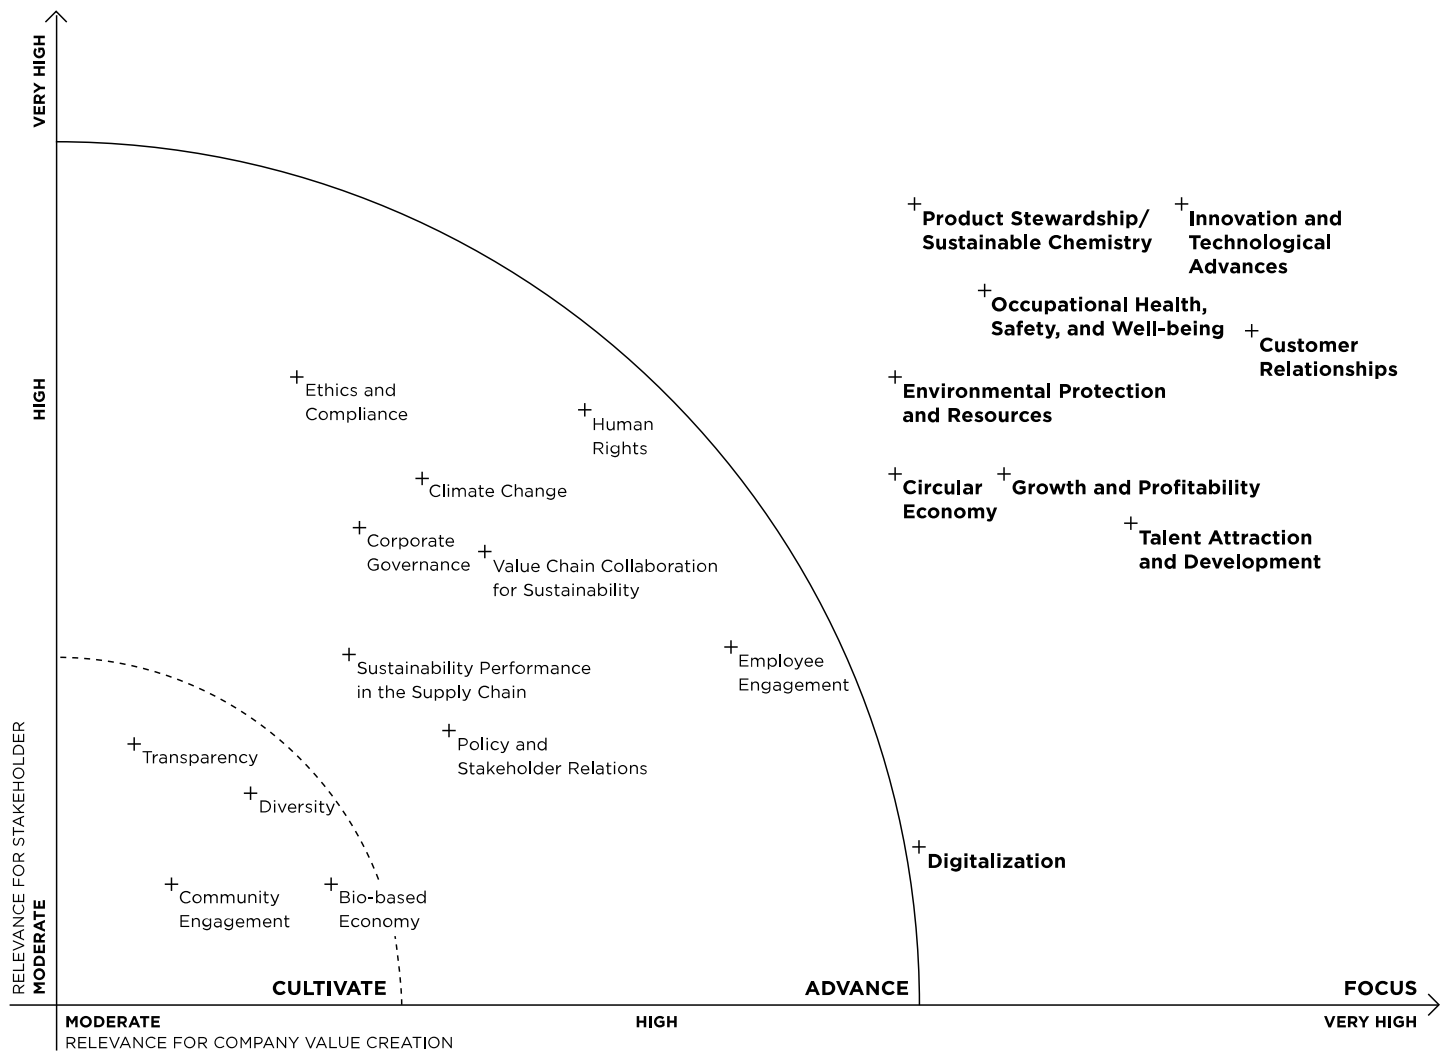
VERY HIGH

HIGH

MODERATE

RELEVANCE FOR STAKEHOLDER

Product Stewardship/ Sustainable Chemistry

Innovation and Technological Advances

Occupational Health, Safety, and Well-being

Customer Relationships

Environmental Protection and Resources

Circular Economy

Growth and Profitability

Talent Attraction and Development

Digitalization

Ethics and Compliance

Human Rights

Climate Change

Corporate Governance

Value Chain Collaboration for Sustainability

Sustainability Performance in the Supply Chain

Employee Engagement

Policy and Stakeholder Relations

Transparency

Diversity

Community Engagement

Bio-based Economy

CULTIVATE

ADVANCE

FOCUS

MODERATE

HIGH

VERY HIGH

RELEVANCE FOR COMPANY VALUE CREATION